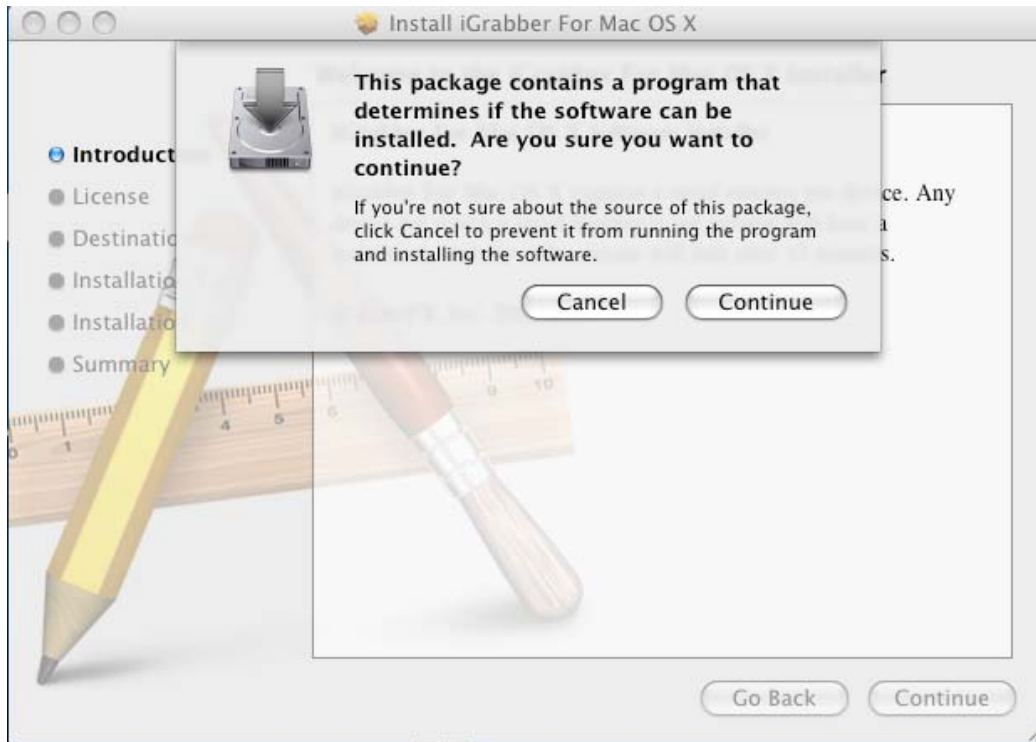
Install iGrabber For Mac OS X

This package contains a program that determines if the software can be installed. Are you sure you want to continue?

If you're not sure about the source of this package, click Cancel to prevent it from running the program and installing the software.

Cancel Continue

r

Introduct
License
Destinatio
Installatio
Installatio
Summary

ce. Any
a
s.

1 4 5 6 9 10

Go Back Continue